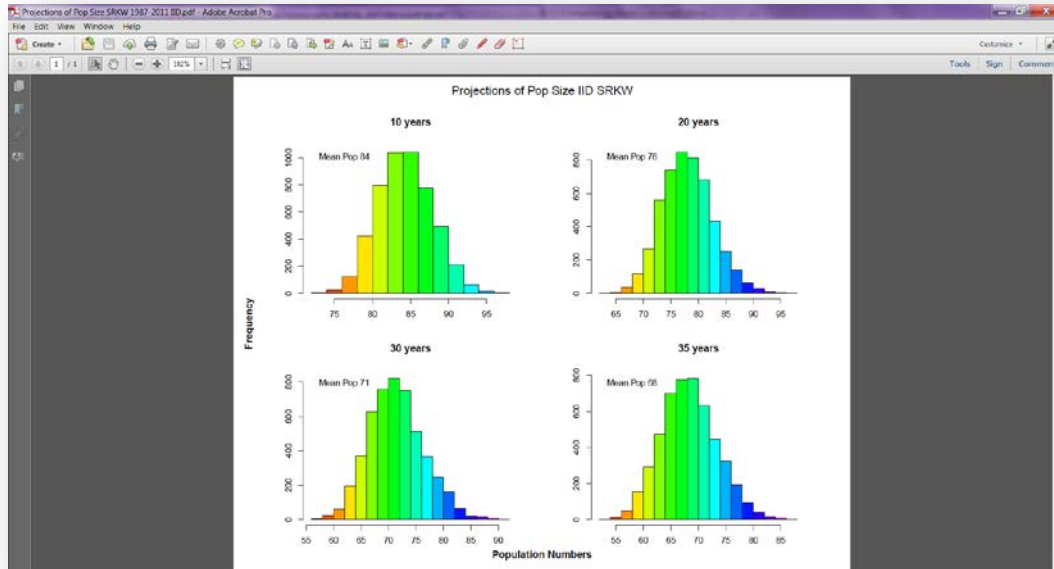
Projections of Pop Size SRKW 1987-2011 IID.pdf - Adobe Acrobat Pro

File Edit View Window Help

Create

1 / 1 182%

Customize

Tools Sign Comment

Projections of Pop Size IID SRKW

10 years

Mean Pop 84

1000
800
600
400
200
0

75 80 85 90 95

20 years

Mean Pop 78

800
600
400
200
0

65 70 75 80 85 90 95

Frequency

30 years

Mean Pop 71

800
600
400
200
0

55 60 65 70 75 80 85 90

35 years

Mean Pop 68

800
600
400
200
0

55 60 65 70 75 80 85

Population Numbers